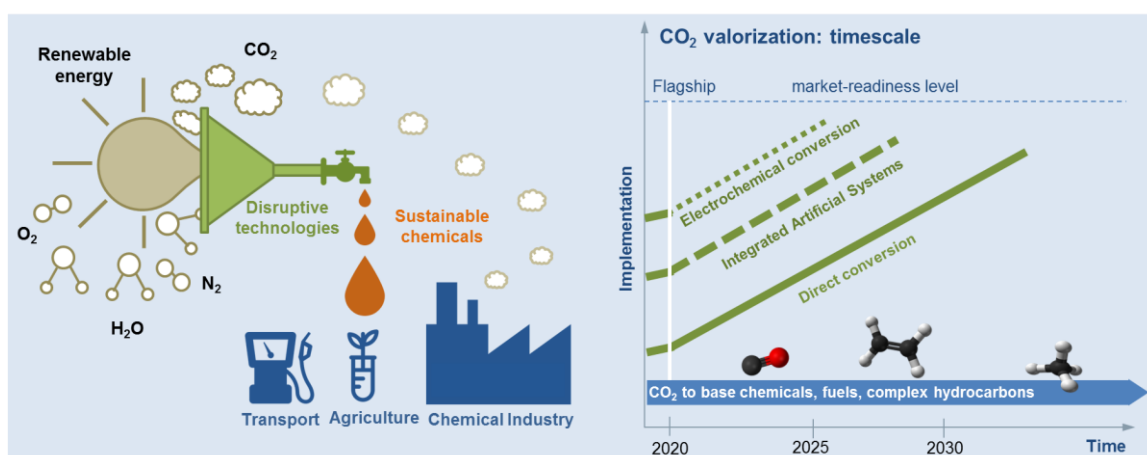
Renewable energy

$CO_2$

$O_2$

$N_2$

$H_2O$

Disruptive technologies

Sustainable chemicals

Transport

Agriculture

Chemical Industry

$CO_2$ valorization: timescale

Flagship

market-readiness level

Implementation

Electrochemical conversion

Integrated Artificial Systems

Direct conversion

$CO_2$ to base chemicals, fuels, complex hydrocarbons

2020

2025

2030

Time